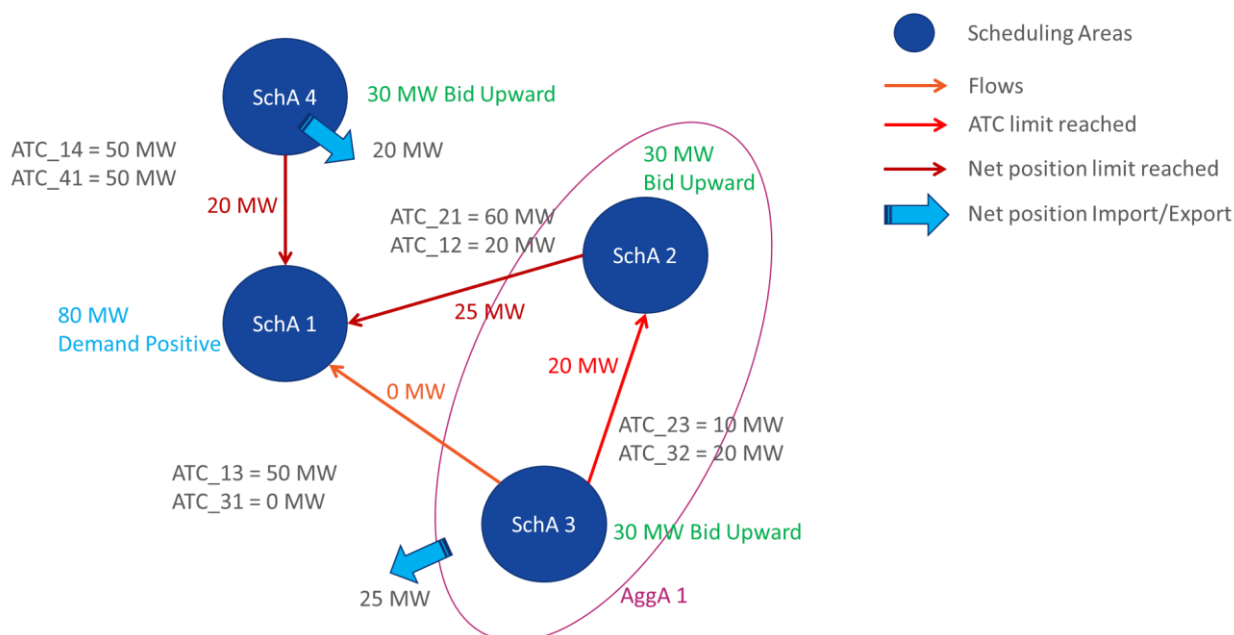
Scheduling Areas
Flows
ATC limit reached
Net position limit reached
Net position Import/Export

SchA 4
30 MW Bid Upward
20 MW
ATC_14 = 50 MW
ATC_41 = 50 MW
20 MW
30 MW
Bid Upward
ATC_21 = 60 MW
ATC_12 = 20 MW
SchA 2
80 MW
Demand Positive
SchA 1
25 MW
20 MW
0 MW
ATC_23 = 10 MW
ATC_32 = 20 MW
ATC_13 = 50 MW
ATC_31 = 0 MW
SchA 3
30 MW Bid Upward
25 MW
AggA 1